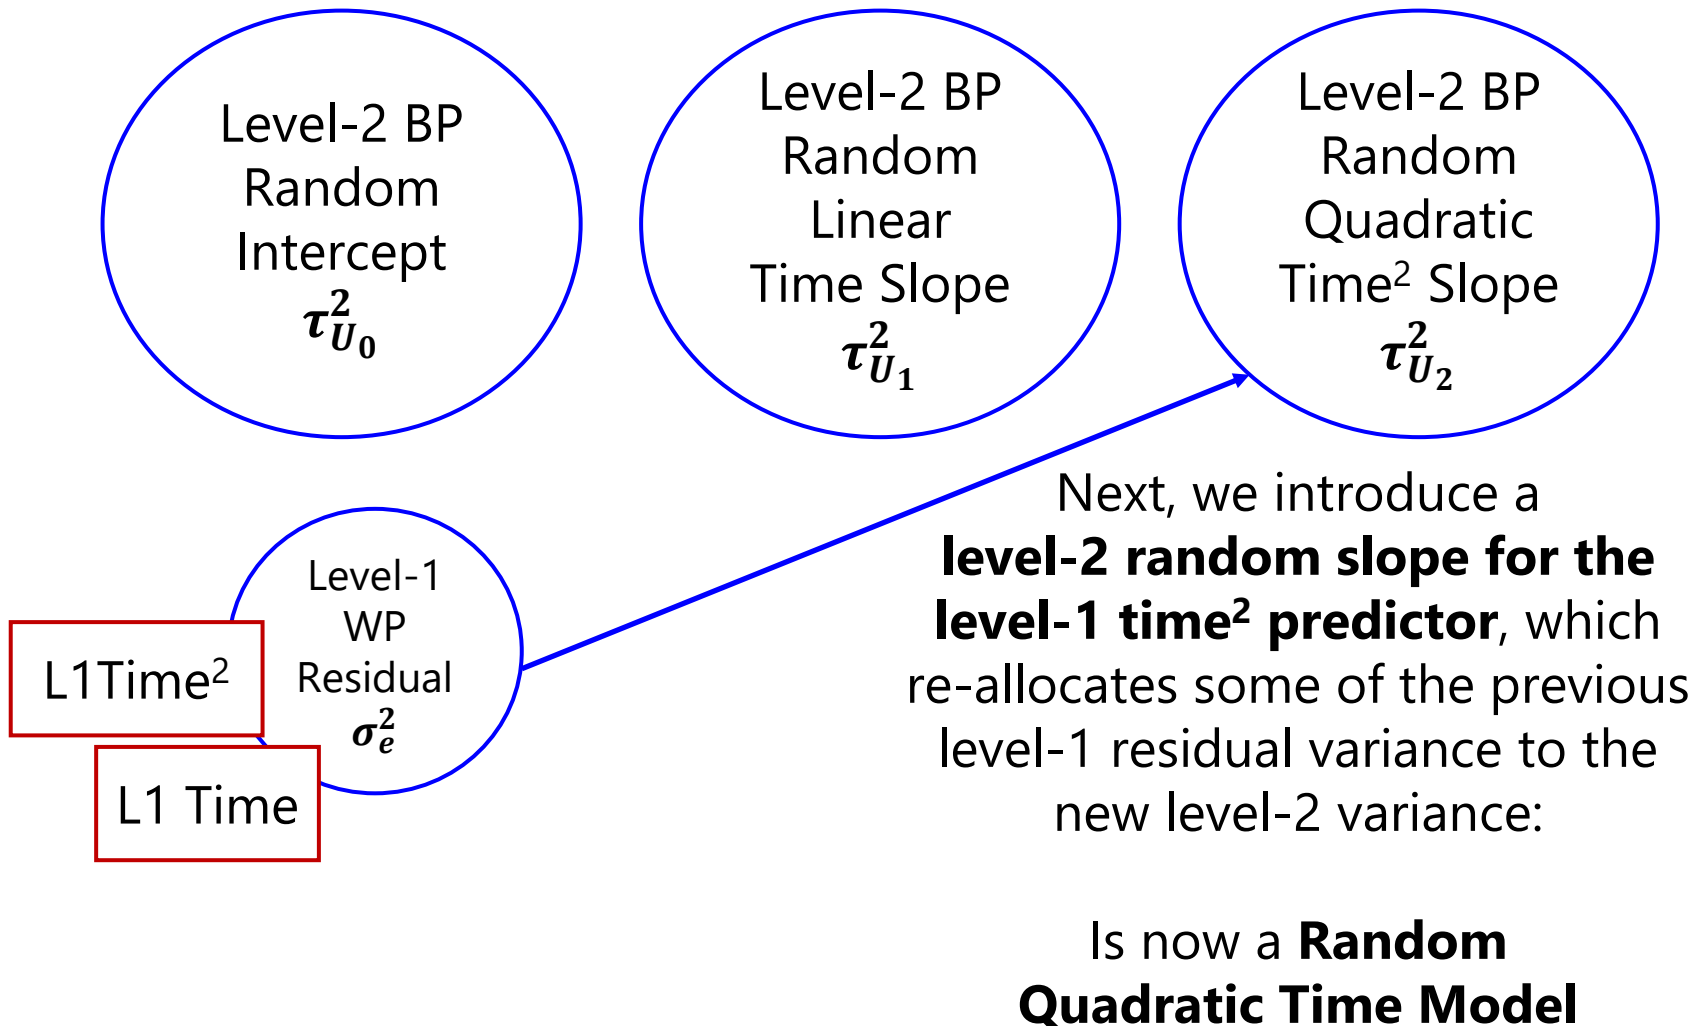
Level-2 BP Random Intercept $\tau_{U_0}^2$

Level-2 BP Random Linear Time Slope $\tau_{U_1}^2$

Level-2 BP Random Quadratic Time$^2$ Slope $\tau_{U_2}^2$

Level-1 WP Residual $\sigma_e^2$

L1Time$^2$

L1 Time

Next, we introduce a **level-2 random slope for the level-1 time² predictor**, which re-allocates some of the previous level-1 residual variance to the new level-2 variance:

Is now a **Random Quadratic Time Model**